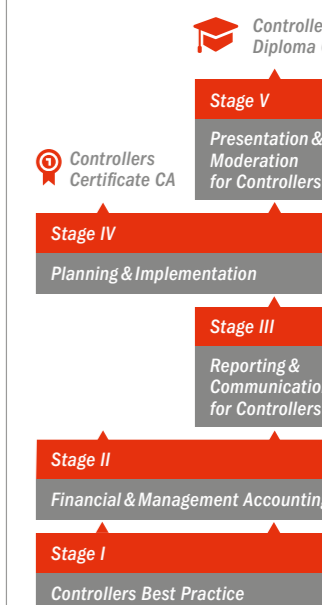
Controlle
Diploma

Stage V

Presentation &
Moderation
for Controllers

Controllers
Certificate CA

Stage IV

Planning & Implementation

Stage III

Reporting &
Communicatio
for Controllers

Stage II

Financial & Management Accountin

Stage I

Controllers Best Practice